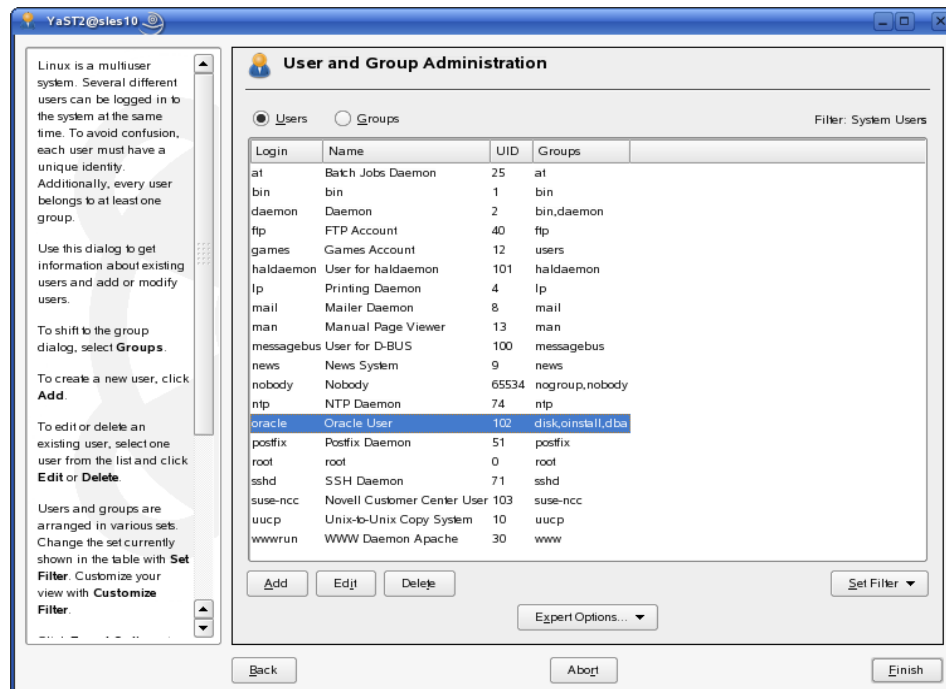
YaST2@sles10

Linux is a multiuser system. Several different users can be logged in to the system at the same time. To avoid confusion, each user must have a unique identity. Additionally, every user belongs to at least one group.

Use this dialog to get information about existing users and add or modify users.

To shift to the group dialog, select **Groups**.

To create a new user, click **Add**.

To edit or delete an existing user, select one user from the list and click **Edit** or **Delete**.

Users and groups are arranged in various sets. Change the set currently shown in the table with **Set Filter**. Customize your view with **Customize Filter**.

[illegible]

User and Group Administration

Users Groups Filter: System Users

| Login | Name | UID | Groups |
|---|---|---|---|
| at | Batch Jobs Daemon | 25 | at |
| bin | bin | 1 | bin |
| daemon | Daemon | 2 | bin,daemon |
| ftp | FTP Account | 40 | ftp |
| games | Games Account | 12 | users |
| haldaemon | User for haldaemon | 101 | haldaemon |
| lp | Printing Daemon | 4 | lp |
| mail | Mailer Daemon | 8 | mail |
| man | Manual Page Viewer | 13 | man |
| messagebus | User for D-BUS | 100 | messagebus |
| news | News System | 9 | news |
| nobody | Nobody | 65534 | nogroup,nobody |
| ntp | NTP Daemon | 74 | ntp |
| oracle | Oracle User | 102 | disk,oinstall,dba |
| postfix | Postfix Daemon | 51 | postfix |
| root | root | 0 | root |
| sshd | SSH Daemon | 71 | sshd |
| suse-ncc | Novell Customer Center User | 103 | suse-ncc |
| uucp | Unix-to-Unix Copy System | 10 | uucp |
| wwwrun | WWW Daemon Apache | 30 | www |

Add Edit Delete Set Filter

Expert Options...

Back Abort Finish